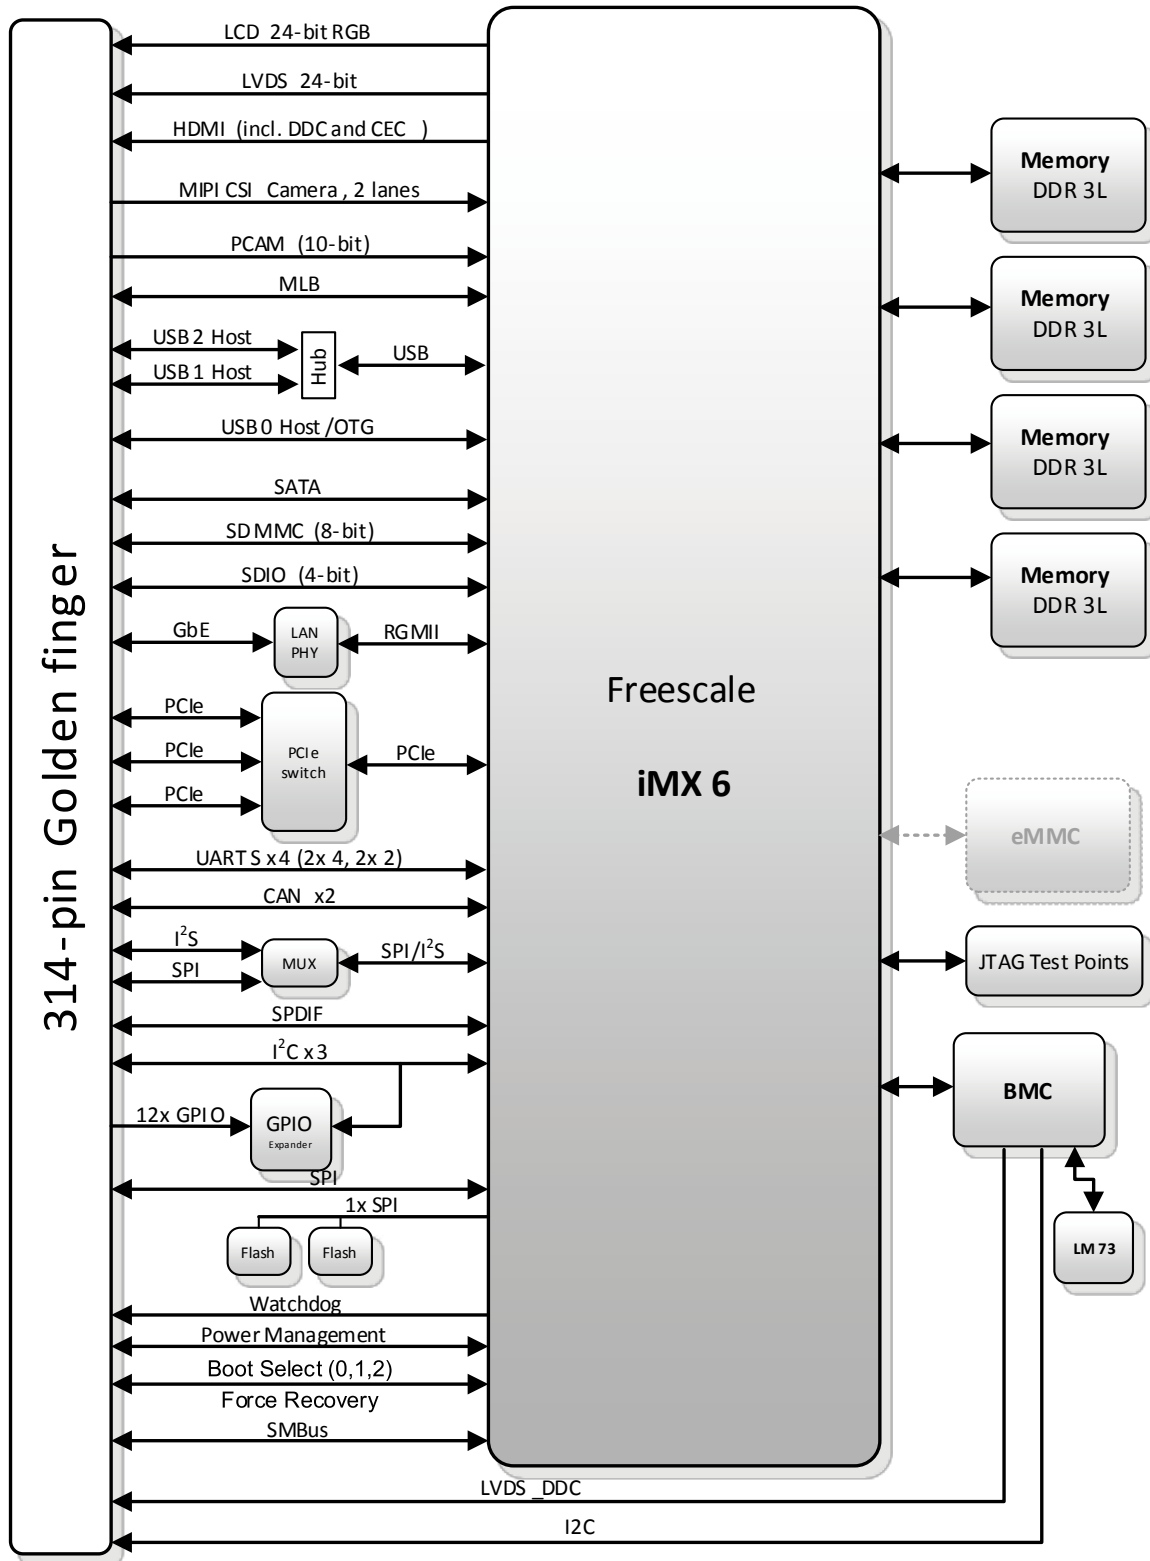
314-pin Golden finger

LCD 24-bit RGB
LVDS 24-bit
HDMI (incl. DDC and CEC )
MIPI CSI Camera , 2 lanes
PCAM (10-bit)
MLB
USB 2 Host
USB 1 Host
Hub
USB
USB 0 Host /OTG
SATA
SD MMC (8-bit)
SDIO (4-bit)
GbE
LAN PHY
RGMII
PCIe
PCIe
PCIe
PCIe switch
PCIe
UART S x4 (2x 4, 2x 2)
CAN x2
$I^2S$
SPI
MUX
SPI/$I^2S$
SPDIF
$I^2C$ x 3
12x GPIO
GPIO Expander
SPI
1x SPI
Flash
Flash
Watchdog
Power Management
Boot Select (0,1,2)
Force Recovery
SMBus
LVDS _DDC
I2C

Freescale
iMX 6

Memory DDR 3L
Memory DDR 3L
Memory DDR 3L
Memory DDR 3L
eMMC
JTAG Test Points
BMC
LM 73